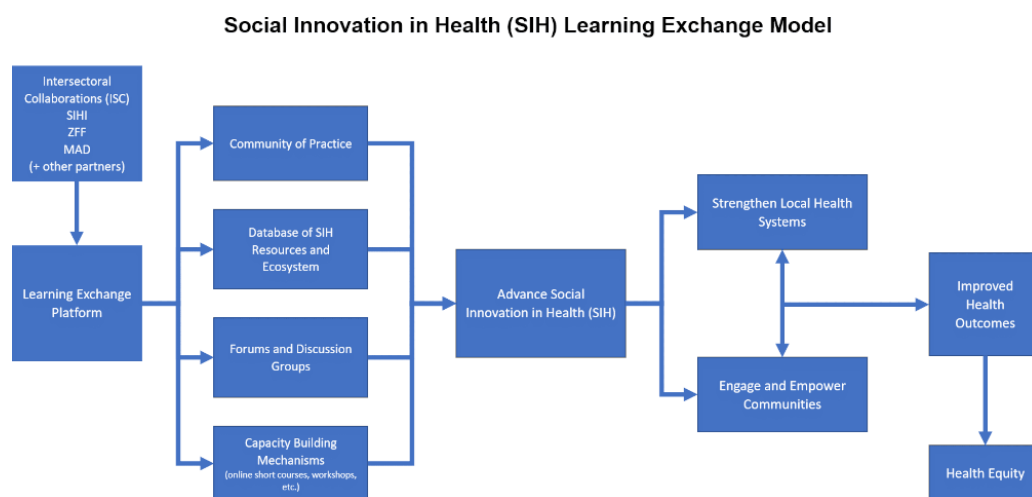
Social Innovation in Health (SIH) Learning Exchange Model

Intersectoral Collaborations (ISC)
SIHI
ZFF
MAD
(+ other partners)

Learning Exchange Platform

Community of Practice

Database of SIH Resources and Ecosystem

Forums and Discussion Groups

Capacity Building Mechanisms
(online short courses, workshops, etc.)

Advance Social Innovation in Health (SIH)

Strengthen Local Health Systems

Engage and Empower Communities

Improved Health Outcomes

Health Equity